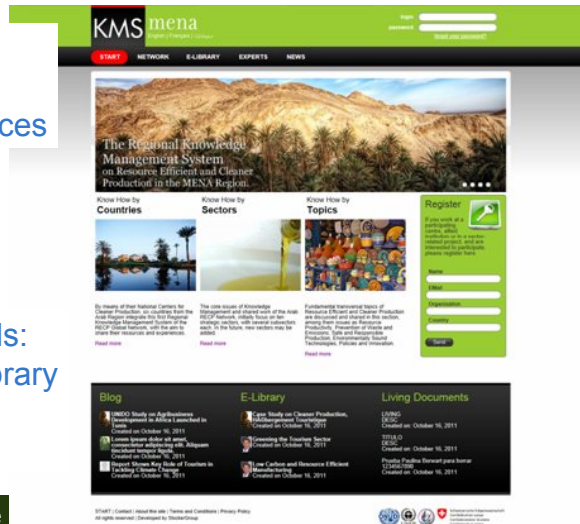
ces

ds:
brary

KMS mena
English | Français | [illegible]

login
password
forgot your password?

START NETWORK E-LIBRARY EXPERTS NEWS

The Regional Knowledge Management System on Resource Efficient and Cleaner Production in the MENA Region.

Know How by
Countries

By means of their National Centers for Cleaner Production, six countries from the Arab Region integrate this first Regional Knowledge Management System of the RECP Global Network, with the aim to share their resources and experiences.

Read more

Know How by
Sectors

The core issues of Knowledge Management and shared work of the Arab RECP Network, initially focus on ten strategic sectors, with several subsectors each. In the future, new sectors may be added.

Read more

Know How by
Topics

Fundamental transversal topics of Resource Efficient and Cleaner Production are discussed and shared in this section, among them issues as Resource Productivity, Prevention of Waste and Emissions, Safe and Responsible Production, Environmentally Sound Technologies, Policies and Innovation.

Read more

Register

If you work at a participating centre, allied institution or in a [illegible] related project, and are interested to participate, please register here.

Name
EMail
Organization
Country
Send

Blog

UNIDO Study on Agribusiness Development in Africa Launched in Tunis
Created on October 16, 2011

Lorem ipsum dolor sit amet, consectetur adipiscing elit. Aliquam tincidunt tempor ligula.
Created on October 16, 2011

Report Shows Key Role of Tourism in Tackling Climate Change
Created on October 16, 2011

E-Library

Case Study on Cleaner Production, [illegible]
Created on October 16, 2011

Greening the Tourism Sector
Created on October 16, 2011

Low Carbon and Resource Efficient Manufacturing
Created on October 16, 2011

Living Documents

LIVING
DESC
Created on: October 16, 2011

TITULO
DESC
Created on: October 16, 2011

Prueba Paulina Borrar para borrar 1234567890
Created on: October 16, 2011

START | Contact | About this site | Terms and Conditions | Privacy Policy
All rights reserved | Developed by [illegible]